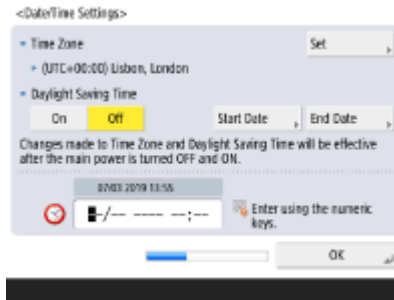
<Date/Time Settings>

Time Zone

Set

(UTC+00:00) Lisbon, London

Daylight Saving Time

On

Off

Start Date

End Date

Changes made to Time Zone and Daylight Saving Time will be effective after the main power is turned OFF and ON.

07/03 2019 13:55

■-/-- ---- --:--

Enter using the numeric keys.

OK